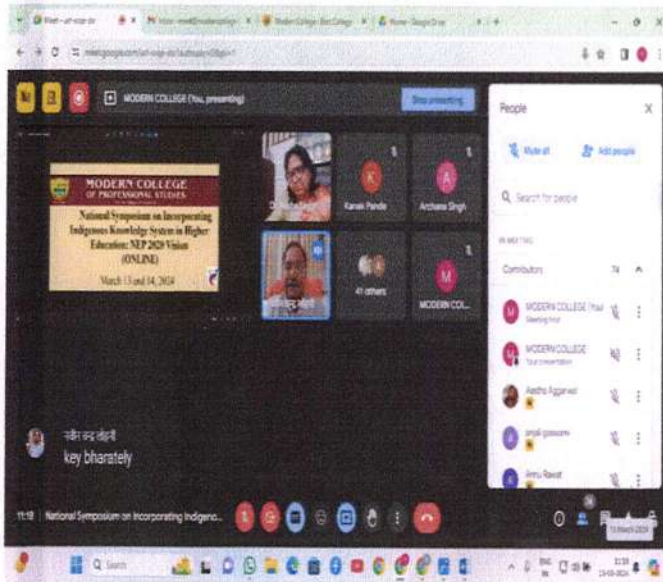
MODERN COLLEGE (You, presenting)

Stop presenting

MODERN COLLEGE OF PROFESSIONAL STUDIES

National Symposium on Incorporating Indigenous Knowledge System in Higher Education: NEP 2020 Vision (ONLINE)

March 13 and 14, 2024

Karan Pande

Archana Singh

41 others

MODERN COL...

People

Mute all

Add people

Search for people

IN MEETING

Contributors

74

MODERN COLLEGE (You)

Meeting host

MODERN COLLEGE

Your presentation

Aastha Aggarwal

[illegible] goswami

Annu Rawat

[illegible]

key bharately

11:18 | National Symposium on Incorporating Indigeno...

Search